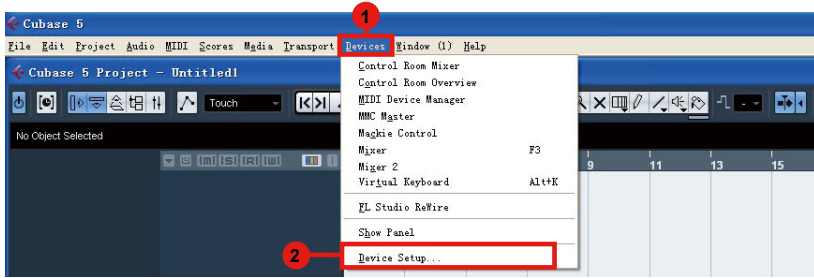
Cubase 5

File Edit Project Audio MIDI Scores Media Transport Devices Window (1) Help

1

Cubase 5 Project - Untitled1

Touch

No Object Selected

Control Room Mixer
Control Room Overview
MIDI Device Manager
MMC Master
Mackie Control
Mixer F3
Mixer 2
Virtual Keyboard Alt+K
FL Studio ReWire
Show Panel
Device Setup...

2

9 11 13 15